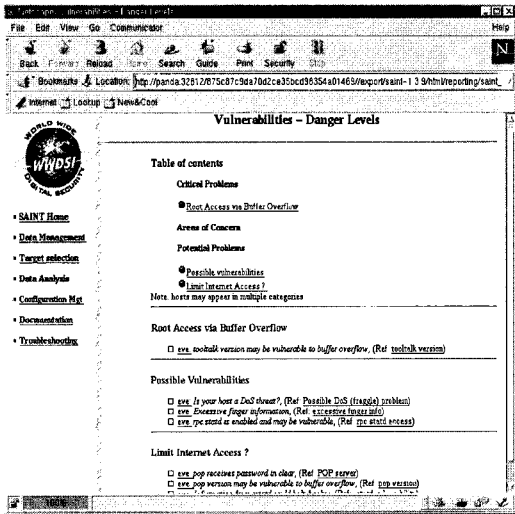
Netscape - [Vulnerabilities - Danger Levels]

File Edit View Go Communicator Help

Back Forward Reload Home Search Guide Print Security Stop

Bookmarks Location: http://panda:32812/675c87c9da70d2ce35bcd96354a01469/export/saint-1.3.9/html/reporting/saint_

Internet Lookup New&Cool

WORLD WIDE WWDSI DIGITAL SECURITY

• SAINT Home
• Data Management
• Target selection
• Data Analysis
• Configuration Mgt
• Documentation
• Troubleshooting

Vulnerabilities – Danger Levels

Table of contents

Critical Problems

Root Access via Buffer Overflow

Areas of Concern

Potential Problems

Possible vulnerabilities
Limit Internet Access ?

Note: hosts may appear in multiple categories

Root Access via Buffer Overflow

☐ eve: tooltalk version may be vulnerable to buffer overflow, (Ref: tooltalk version)

Possible Vulnerabilities

☐ eve: Is your host a DoS threat?, (Ref: Possible DoS (fraggle) problem)
☐ eve: Excessive finger information, (Ref: excessive finger info)
☐ eve: rpc.statd is enabled and may be vulnerable, (Ref: rpc.statd access)

Limit Internet Access ?

☐ eve: pop receives password in clear, (Ref: POP server)
☐ eve: pop version may be vulnerable to buffer overflow, (Ref: pop version)
☐ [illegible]